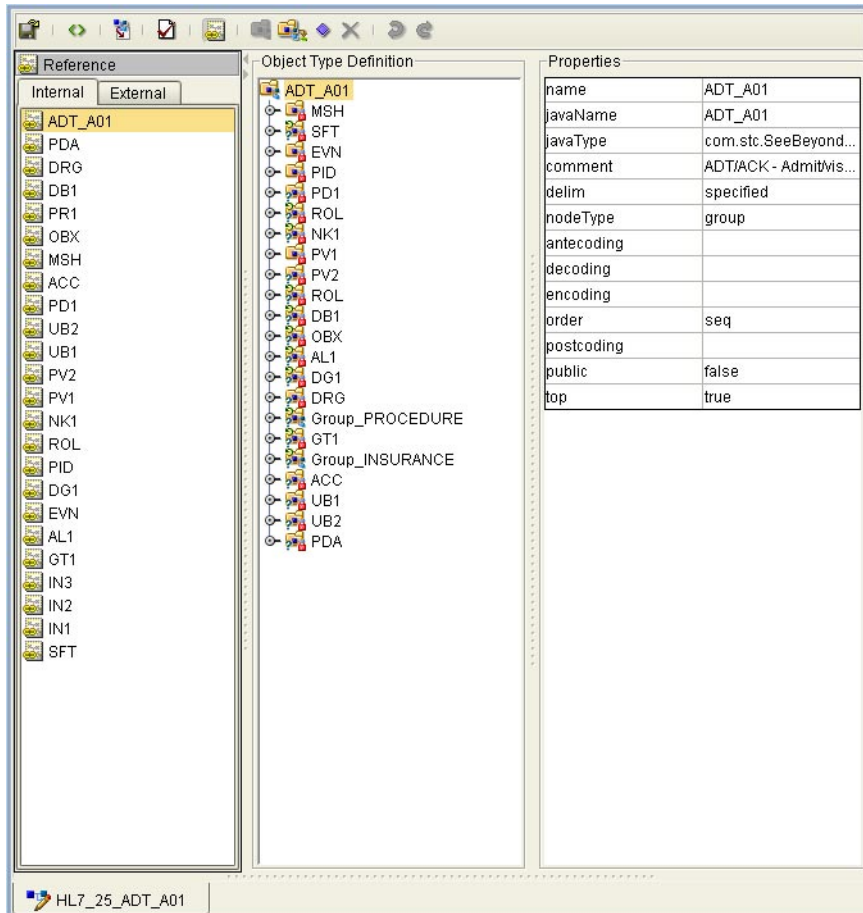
Reference

Internal | External

ADT_A01
PDA
DRG
DB1
PR1
OBX
MSH
ACC
PD1
UB2
UB1
PV2
PV1
NK1
ROL
PID
DG1
EVN
AL1
GT1
IN3
IN2
IN1
SFT

Object Type Definition

ADT_A01
MSH
SFT
EVN
PID
PD1
ROL
NK1
PV1
PV2
ROL
DB1
OBX
AL1
DG1
DRG
Group_PROCEDURE
GT1
Group_INSURANCE
ACC
UB1
UB2
PDA

Properties

| | |
|---|---|
| name | ADT_A01 |
| javaName | ADT_A01 |
| javaType | com.stc.SeeBeyond... |
| comment | ADT/ACK - Admit/vis... |
| delim | specified |
| nodeType | group |
| antecoding | |
| decoding | |
| encoding | |
| order | seq |
| postcoding | |
| public | false |
| top | true |

HL7_25_ADT_A01